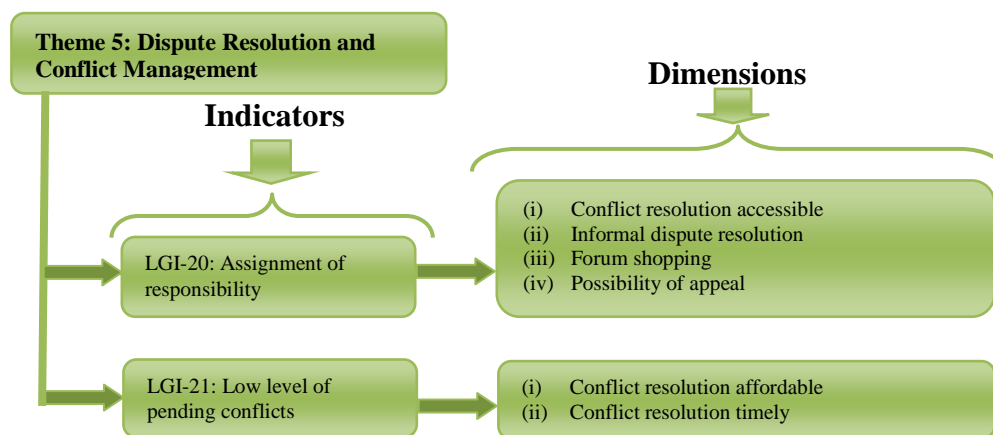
Theme 5: Dispute Resolution and Conflict Management

Dimensions

Indicators

LGI-20: Assignment of responsibility

(i) Conflict resolution accessible
(ii) Informal dispute resolution
(iii) Forum shopping
(iv) Possibility of appeal

LGI-21: Low level of pending conflicts

(i) Conflict resolution affordable
(ii) Conflict resolution timely